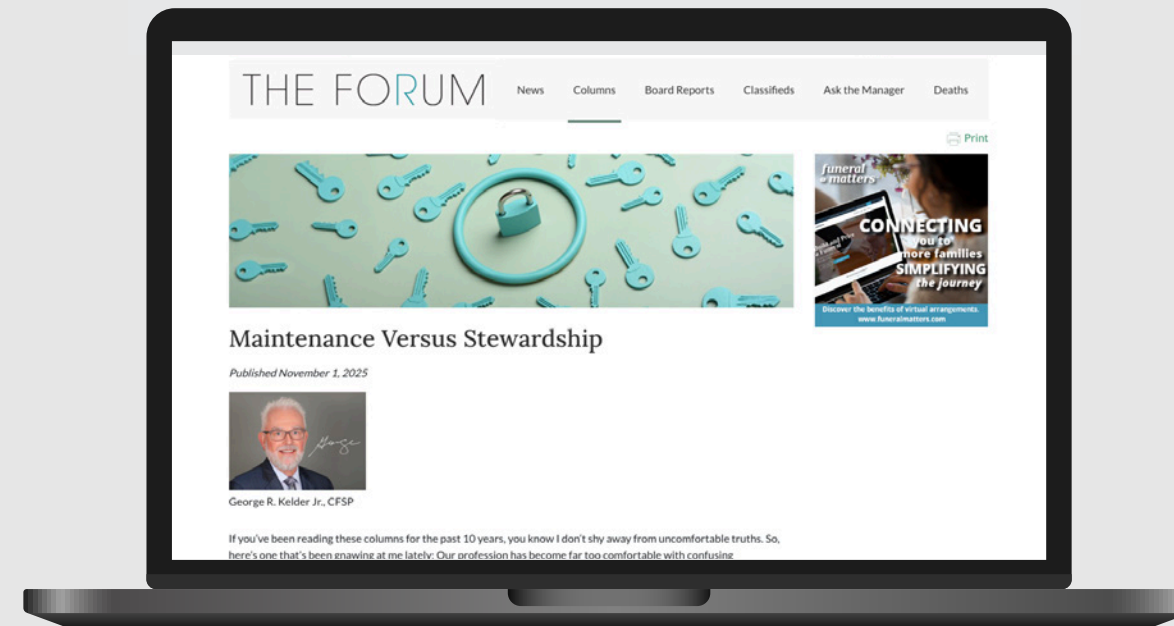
THE FORUM

News Columns Board Reports Classifieds Ask the Manager Deaths

Print

funeral matters

CONNECTING you to more families SIMPLIFYING the journey

Discover the benefits of virtual arrangements. www.funeralmatters.com

Maintenance Versus Stewardship

Published November 1, 2025

George R. Kelder Jr., CFSP

If you've been reading these columns for the past 10 years, you know I don't shy away from uncomfortable truths. So, here's one that's been gnawing at me lately: Our profession has become far too comfortable with confusing